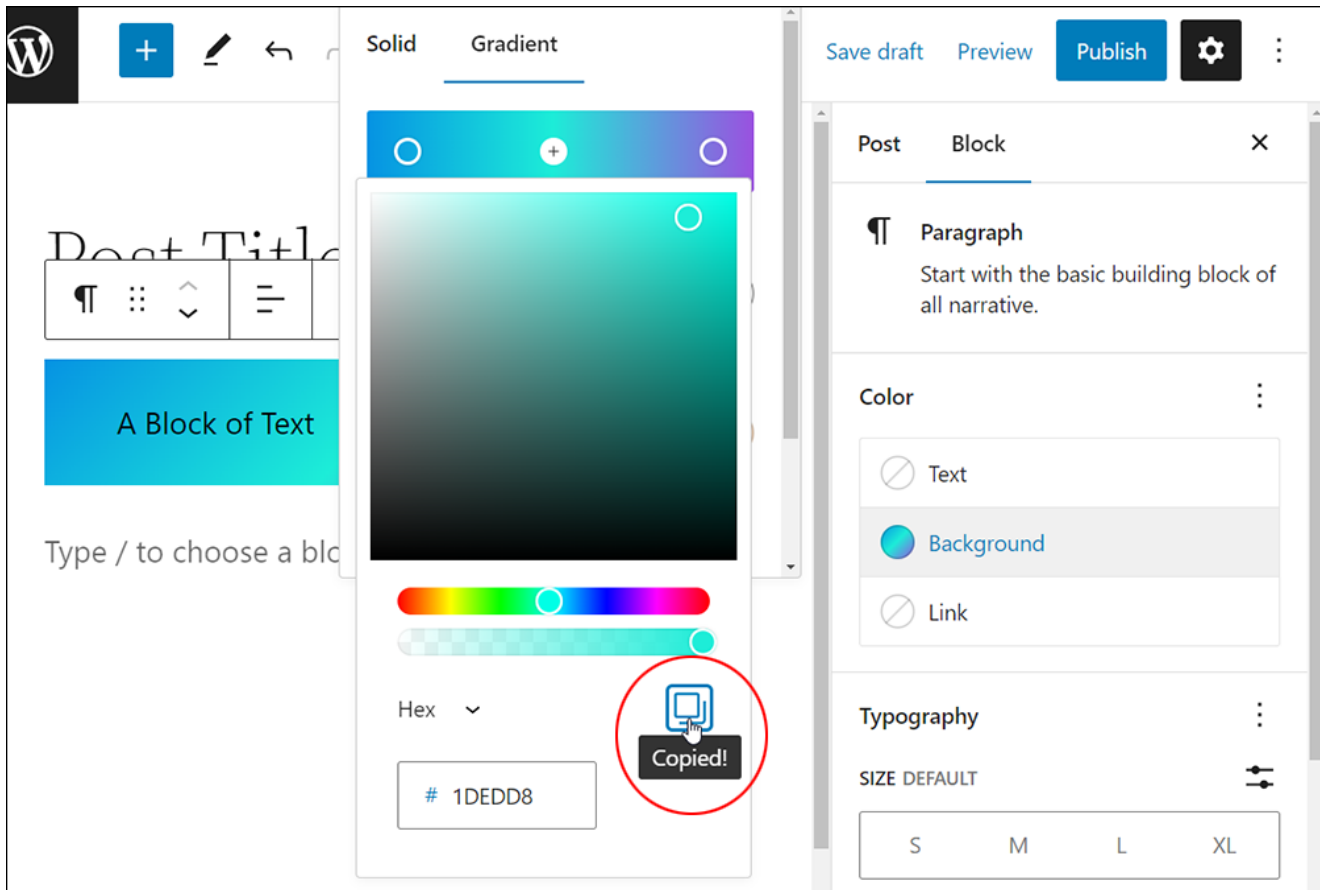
Solid Gradient

Save draft Preview Publish

Post Block

Post Title

A Block of Text

Type / to choose a blo

Paragraph
Start with the basic building block of all narrative.

Color

Text
Background
Link

Hex

Copied!

# 1DEDD8

Typography

SIZE DEFAULT

S M L XL